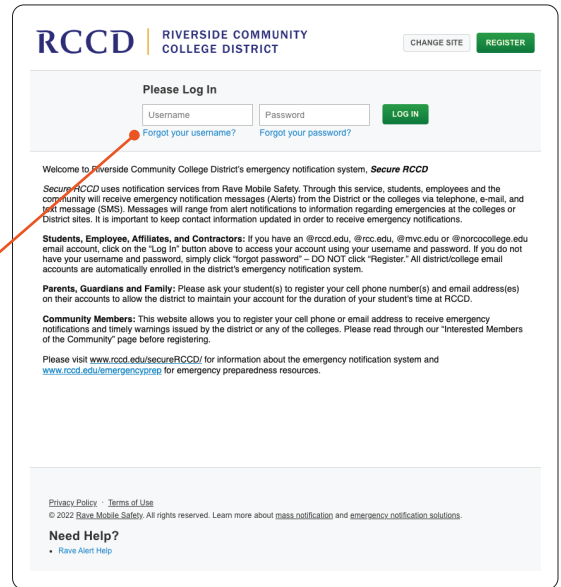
RCCD | RIVERSIDE COMMUNITY COLLEGE DISTRICT

CHANGE SITE REGISTER

Please Log In

Username Password LOG IN

Forgot your username? Forgot your password?

Welcome to Riverside Community College District's emergency notification system, ***Secure RCCD***

*Secure RCCD* uses notification services from Rave Mobile Safety. Through this service, students, employees and the community will receive emergency notification messages (Alerts) from the District or the colleges via telephone, e-mail, and text message (SMS). Messages will range from alert notifications to information regarding emergencies at the colleges or District sites. It is important to keep contact information updated in order to receive emergency notifications.

**Students, Employee, Affiliates, and Contractors:** If you have an @rccd.edu, @rcc.edu, @mvc.edu or @norcocollege.edu email account, click on the "Log In" button above to access your account using your username and password. If you do not have your username and password, simply click "forgot password" – DO NOT click "Register." All district/college email accounts are automatically enrolled in the district's emergency notification system.

**Parents, Guardians and Family:** Please ask your student(s) to register your cell phone number(s) and email address(es) on their accounts to allow the district to maintain your account for the duration of your student's time at RCCD.

**Community Members:** This website allows you to register your cell phone or email address to receive emergency notifications and timely warnings issued by the district or any of the colleges. Please read through our "Interested Members of the Community" page before registering.

Please visit www.rccd.edu/secureRCCD/ for information about the emergency notification system and www.rccd.edu/emergencyprep for emergency preparedness resources.

Privacy Policy · Terms of Use

© 2022 Rave Mobile Safety. All rights reserved. Learn more about mass notification and emergency notification solutions.

Need Help?

• Rave Alert Help